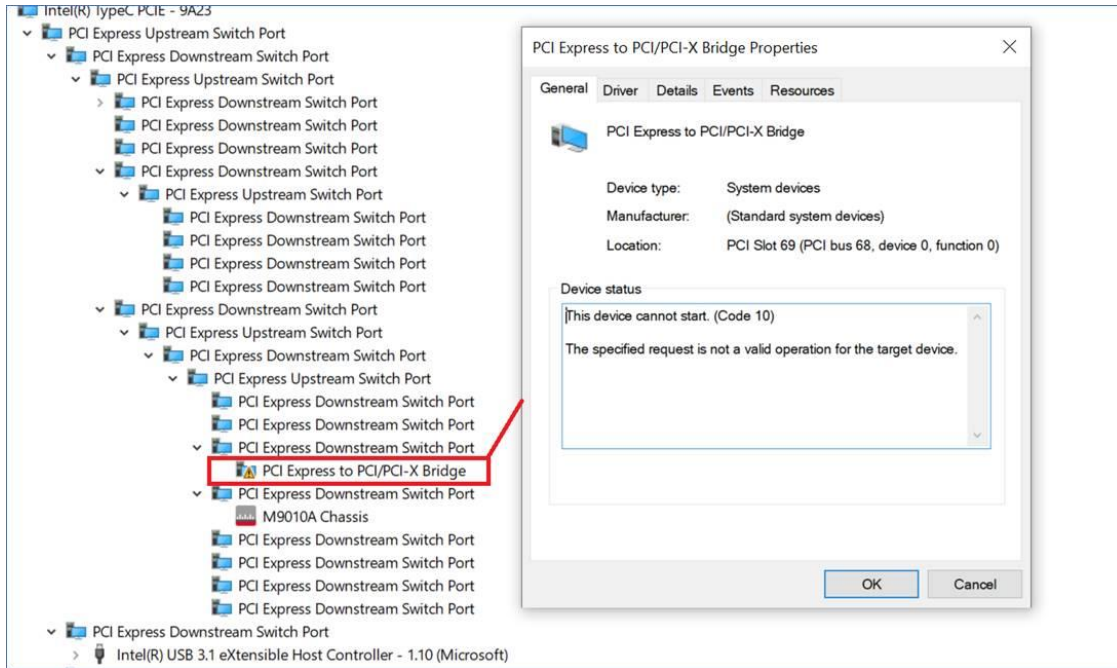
Intel(R) TypeC PCIE - 9A23
PCI Express Upstream Switch Port
PCI Express Downstream Switch Port
PCI Express Upstream Switch Port
PCI Express Downstream Switch Port
PCI Express Downstream Switch Port
PCI Express Downstream Switch Port
PCI Express Downstream Switch Port
PCI Express Upstream Switch Port
PCI Express Downstream Switch Port
PCI Express Downstream Switch Port
PCI Express Downstream Switch Port
PCI Express Downstream Switch Port
PCI Express Downstream Switch Port
PCI Express Upstream Switch Port
PCI Express Downstream Switch Port
PCI Express Upstream Switch Port
PCI Express Downstream Switch Port
PCI Express Downstream Switch Port
PCI Express Downstream Switch Port
PCI Express to PCI/PCI-X Bridge
PCI Express Downstream Switch Port
M9010A Chassis
PCI Express Downstream Switch Port
PCI Express Downstream Switch Port
PCI Express Downstream Switch Port
PCI Express Downstream Switch Port
PCI Express Downstream Switch Port
Intel(R) USB 3.1 eXtensible Host Controller - 1.10 (Microsoft)

PCI Express to PCI/PCI-X Bridge Properties

General Driver Details Events Resources

PCI Express to PCI/PCI-X Bridge

Device type: System devices
Manufacturer: (Standard system devices)
Location: PCI Slot 69 (PCI bus 68, device 0, function 0)

Device status
This device cannot start. (Code 10)

The specified request is not a valid operation for the target device.

OK Cancel